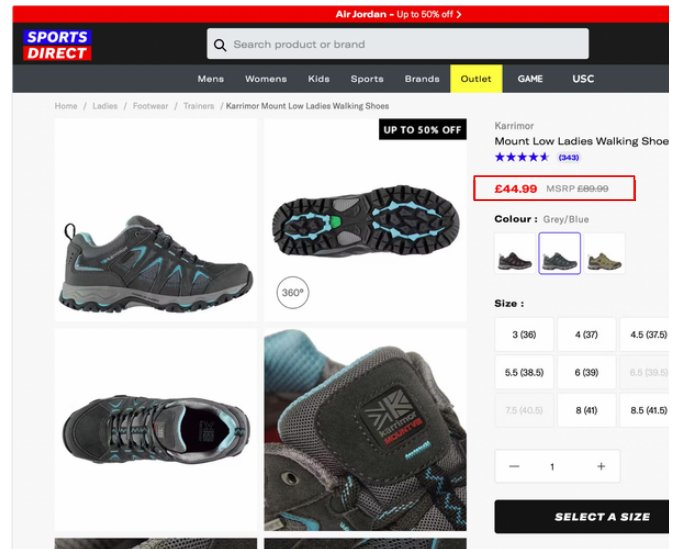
Air Jordan - Up to 50% off >

SPORTS DIRECT

Search product or brand

Mens Womens Kids Sports Brands Outlet GAME USC

Home / Ladies / Footwear / Trainers / Karrimor Mount Low Ladies Walking Shoes

UP TO 50% OFF

360°

karrimor

Karrimor

Mount Low Ladies Walking Shoe

(343)

£44.99 MSRP £89.99

Colour : Grey/Blue

Size :

| 3 (36) | 4 (37) | 4.5 (37.5) |
|---|---|---|
| 5.5 (38.5) | 6 (39) | 6.5 (39.5) |
| 7.5 (40.5) | 8 (41) | 8.5 (41.5) |

− 1 +

SELECT A SIZE